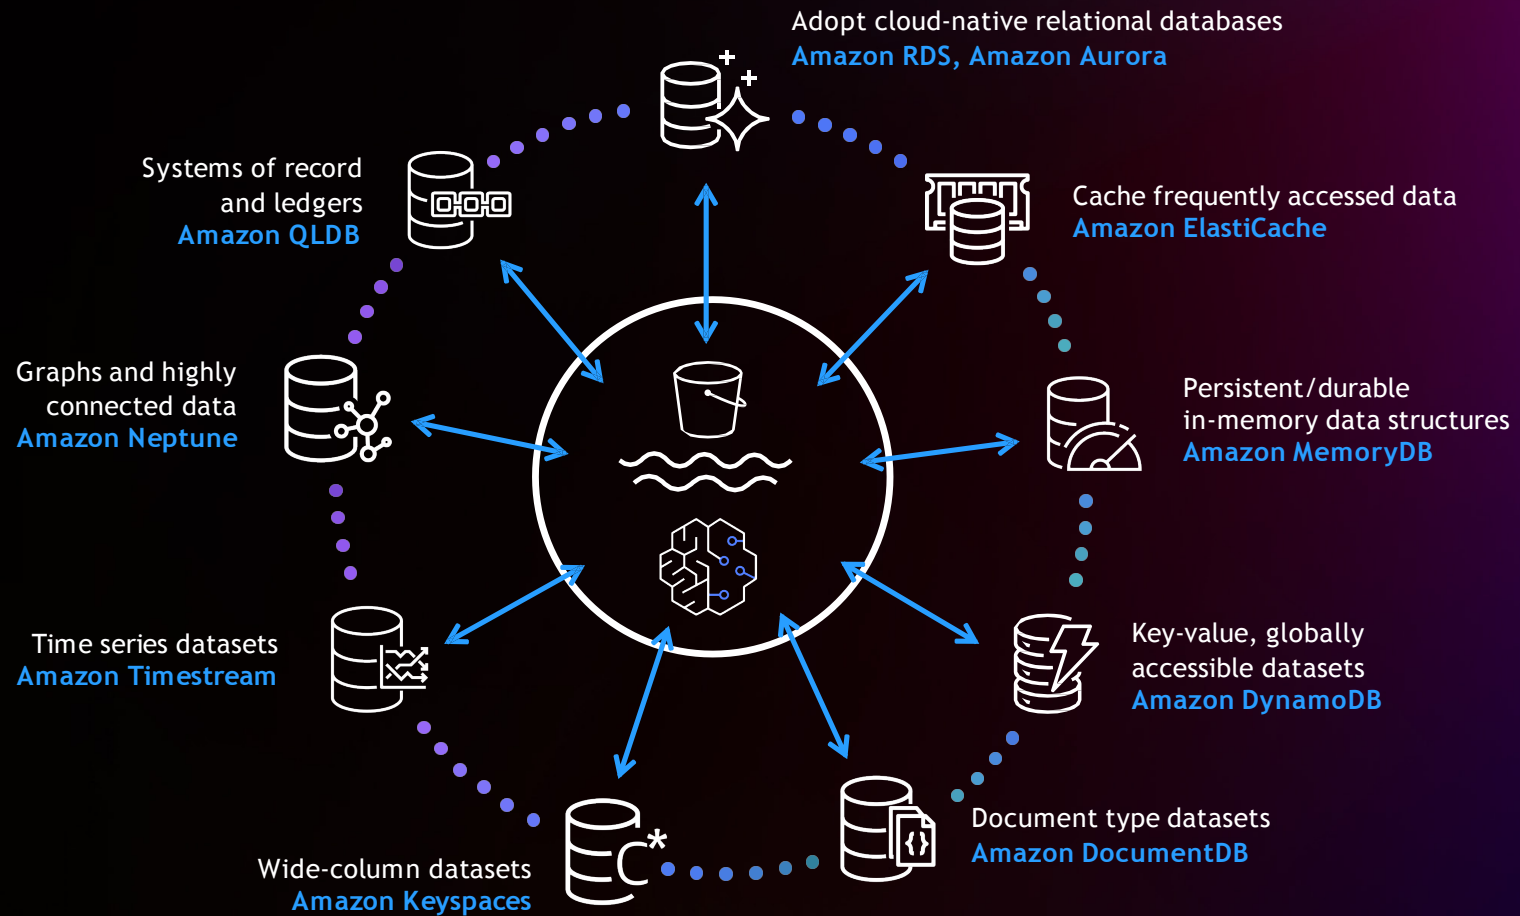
Adopt cloud-native relational databases
Amazon RDS, Amazon Aurora

Cache frequently accessed data
Amazon ElastiCache

Persistent/durable in-memory data structures
Amazon MemoryDB

Key-value, globally accessible datasets
Amazon DynamoDB

Document type datasets
Amazon DocumentDB

Wide-column datasets
Amazon Keyspaces

Time series datasets
Amazon Timestream

Graphs and highly connected data
Amazon Neptune

Systems of record and ledgers
Amazon QLDB